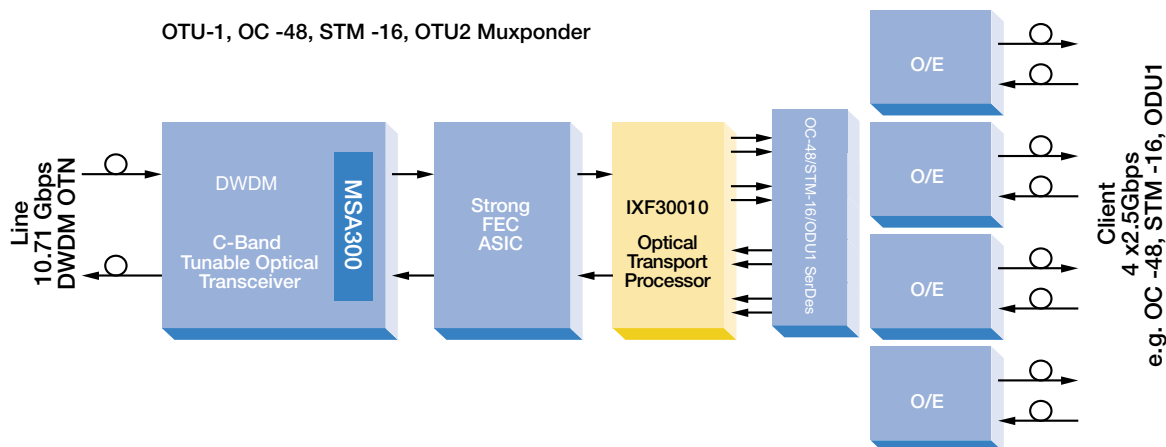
OTU-1, OC -48, STM -16, OTU2 Muxponder

Line
10.71 Gbps
DWDM OTN

DWDM

C-Band
Tunable Optical
Transceiver

MSA300

Strong
FEC
ASIC

IXF30010

Optical
Transport
Processor

OC-48/STM-16/ODU1 SerDes

O/E

O/E

O/E

O/E

Client
4 x2.5Gbps
e.g. OC -48, STM -16, ODU1